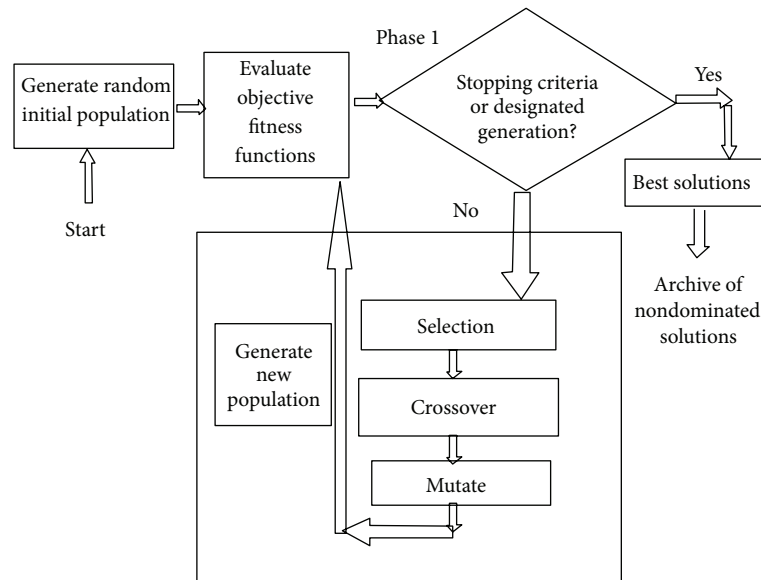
Phase 1

Generate random initial population

Start

Evaluate objective fitness functions

Stopping criteria or designated generation?

Yes

Best solutions

Archive of nondominated solutions

No

Generate new population

Selection

Crossover

Mutate